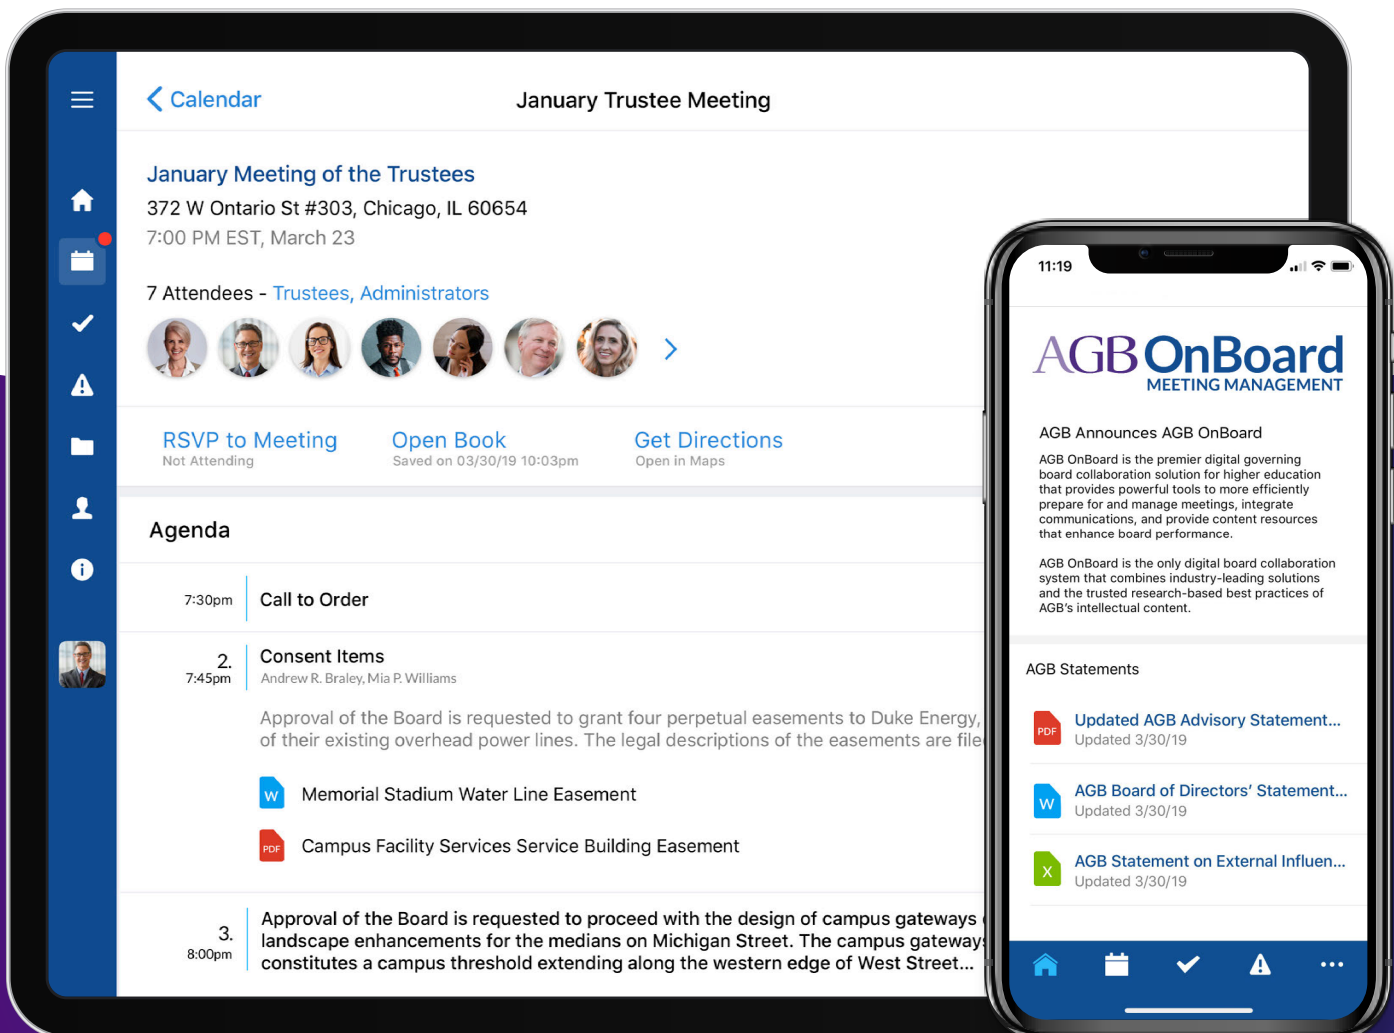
Calendar

January Trustee Meeting

January Meeting of the Trustees

372 W Ontario St #303, Chicago, IL 60654

7:00 PM EST, March 23

7 Attendees - Trustees, Administrators

RSVP to Meeting
Not Attending

Open Book
Saved on 03/30/19 10:03pm

Get Directions
Open in Maps

Agenda

7:30pm Call to Order

2.
7:45pm Consent Items
Andrew R. Braley, Mia P. Williams

Approval of the Board is requested to grant four perpetual easements to Duke Energy, of their existing overhead power lines. The legal descriptions of the easements are file

W Memorial Stadium Water Line Easement

PDF Campus Facility Services Service Building Easement

3.
8:00pm Approval of the Board is requested to proceed with the design of campus gateways landscape enhancements for the medians on Michigan Street. The campus gateway constitutes a campus threshold extending along the western edge of West Street...

11:19

AGB OnBoard
MEETING MANAGEMENT

AGB Announces AGB OnBoard

AGB OnBoard is the premier digital governing board collaboration solution for higher education that provides powerful tools to more efficiently prepare for and manage meetings, integrate communications, and provide content resources that enhance board performance.

AGB OnBoard is the only digital board collaboration system that combines industry-leading solutions and the trusted research-based best practices of AGB's intellectual content.

AGB Statements

PDF Updated AGB Advisory Statement...
Updated 3/30/19

W AGB Board of Directors' Statement...
Updated 3/30/19

X AGB Statement on External Influen...
Updated 3/30/19